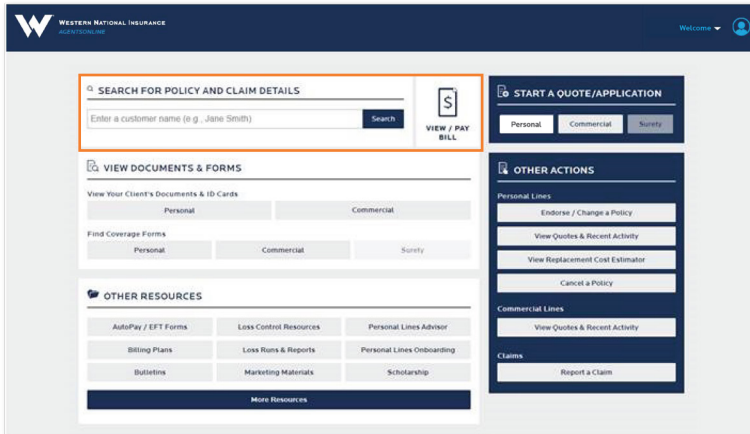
Western National Insurance
AGENTSONLINE

Welcome

SEARCH FOR POLICY AND CLAIM DETAILS

Enter a customer name (e.g., Jane Smith)

Search

VIEW / PAY BILL

VIEW DOCUMENTS & FORMS

View Your Client's Documents & ID Cards

Personal

Commercial

Find Coverage Forms

Personal

Commercial

Surety

OTHER RESOURCES

AutoPay / EFT Forms

Loss Control Resources

Personal Lines Advisor

Billing Plans

Loss Runs & Reports

Personal Lines Onboarding

Bulletins

Marketing Materials

Scholarship

More Resources

START A QUOTE/APPLICATION

Personal

Commercial

Surety

OTHER ACTIONS

Personal Lines

Endorse / Change a Policy

View Quotes & Recent Activity

View Replacement Cost Estimator

Cancel a Policy

Commercial Lines

View Quotes & Recent Activity

Claims

Report a Claim